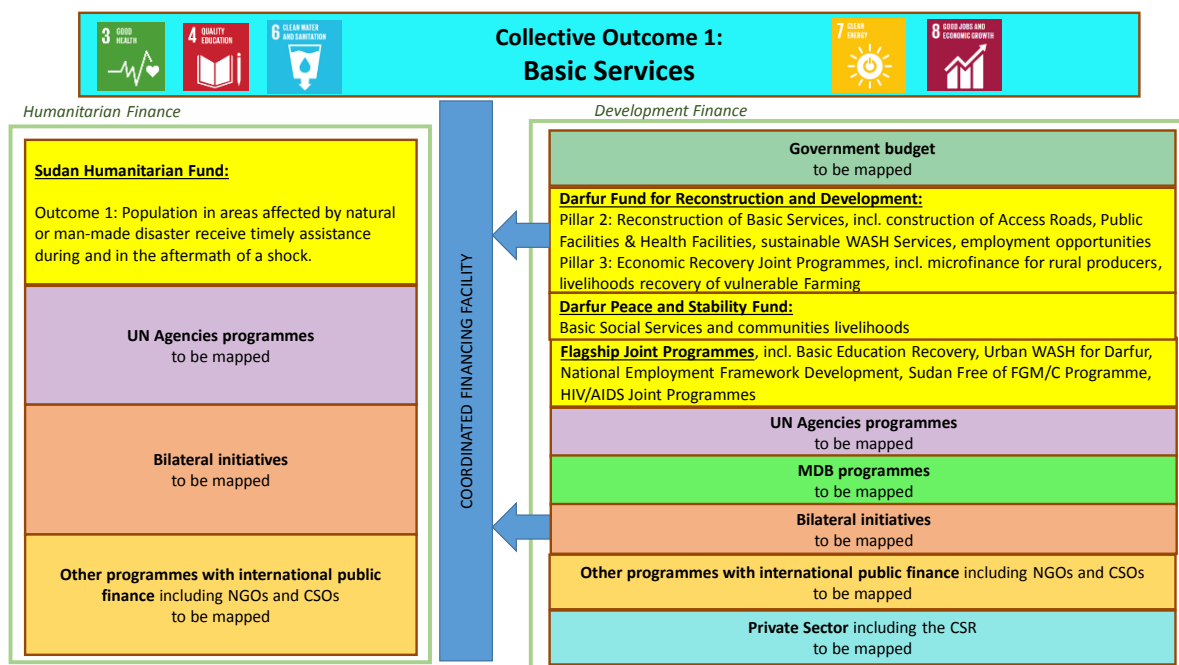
3 GOOD HEALTH

4 QUALITY EDUCATION

6 CLEAN WATER AND SANITATION

Collective Outcome 1:
Basic Services

7 CLEAN ENERGY

8 GOOD JOBS AND ECONOMIC GROWTH

Humanitarian Finance

Sudan Humanitarian Fund:

Outcome 1: Population in areas affected by natural or man-made disaster receive timely assistance during and in the aftermath of a shock.

UN Agencies programmes
to be mapped

Bilateral initiatives
to be mapped

Other programmes with international public finance including NGOs and CSOs
to be mapped

COORDINATED FINANCING FACILITY

Development Finance

Government budget
to be mapped

Darfur Fund for Reconstruction and Development:
Pillar 2: Reconstruction of Basic Services, incl. construction of Access Roads, Public Facilities & Health Facilities, sustainable WASH Services, employment opportunities
Pillar 3: Economic Recovery Joint Programmes, incl. microfinance for rural producers, livelihoods recovery of vulnerable Farming

Darfur Peace and Stability Fund:
Basic Social Services and communities livelihoods

Flagship Joint Programmes, incl. Basic Education Recovery, Urban WASH for Darfur, National Employment Framework Development, Sudan Free of FGM/C Programme, HIV/AIDS Joint Programmes

UN Agencies programmes
to be mapped

MDB programmes
to be mapped

Bilateral initiatives
to be mapped

Other programmes with international public finance including NGOs and CSOs
to be mapped

Private Sector including the CSR
to be mapped